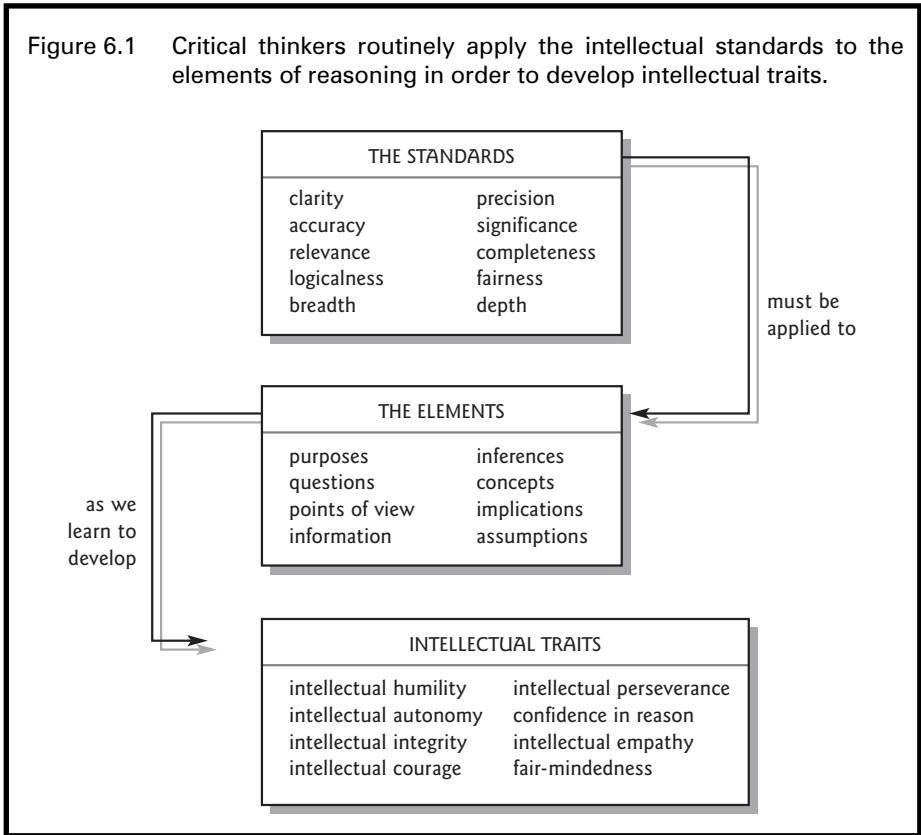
Figure 6.1 Critical thinkers routinely apply the intellectual standards to the elements of reasoning in order to develop intellectual traits.

THE STANDARDS

clarity
accuracy
relevance
logicalness
breadth

precision
significance
completeness
fairness
depth

must be applied to

THE ELEMENTS

purposes
questions
points of view
information

inferences
concepts
implications
assumptions

as we learn to develop

INTELLECTUAL TRAITS

intellectual humility
intellectual autonomy
intellectual integrity
intellectual courage

intellectual perseverance
confidence in reason
intellectual empathy
fair-mindedness